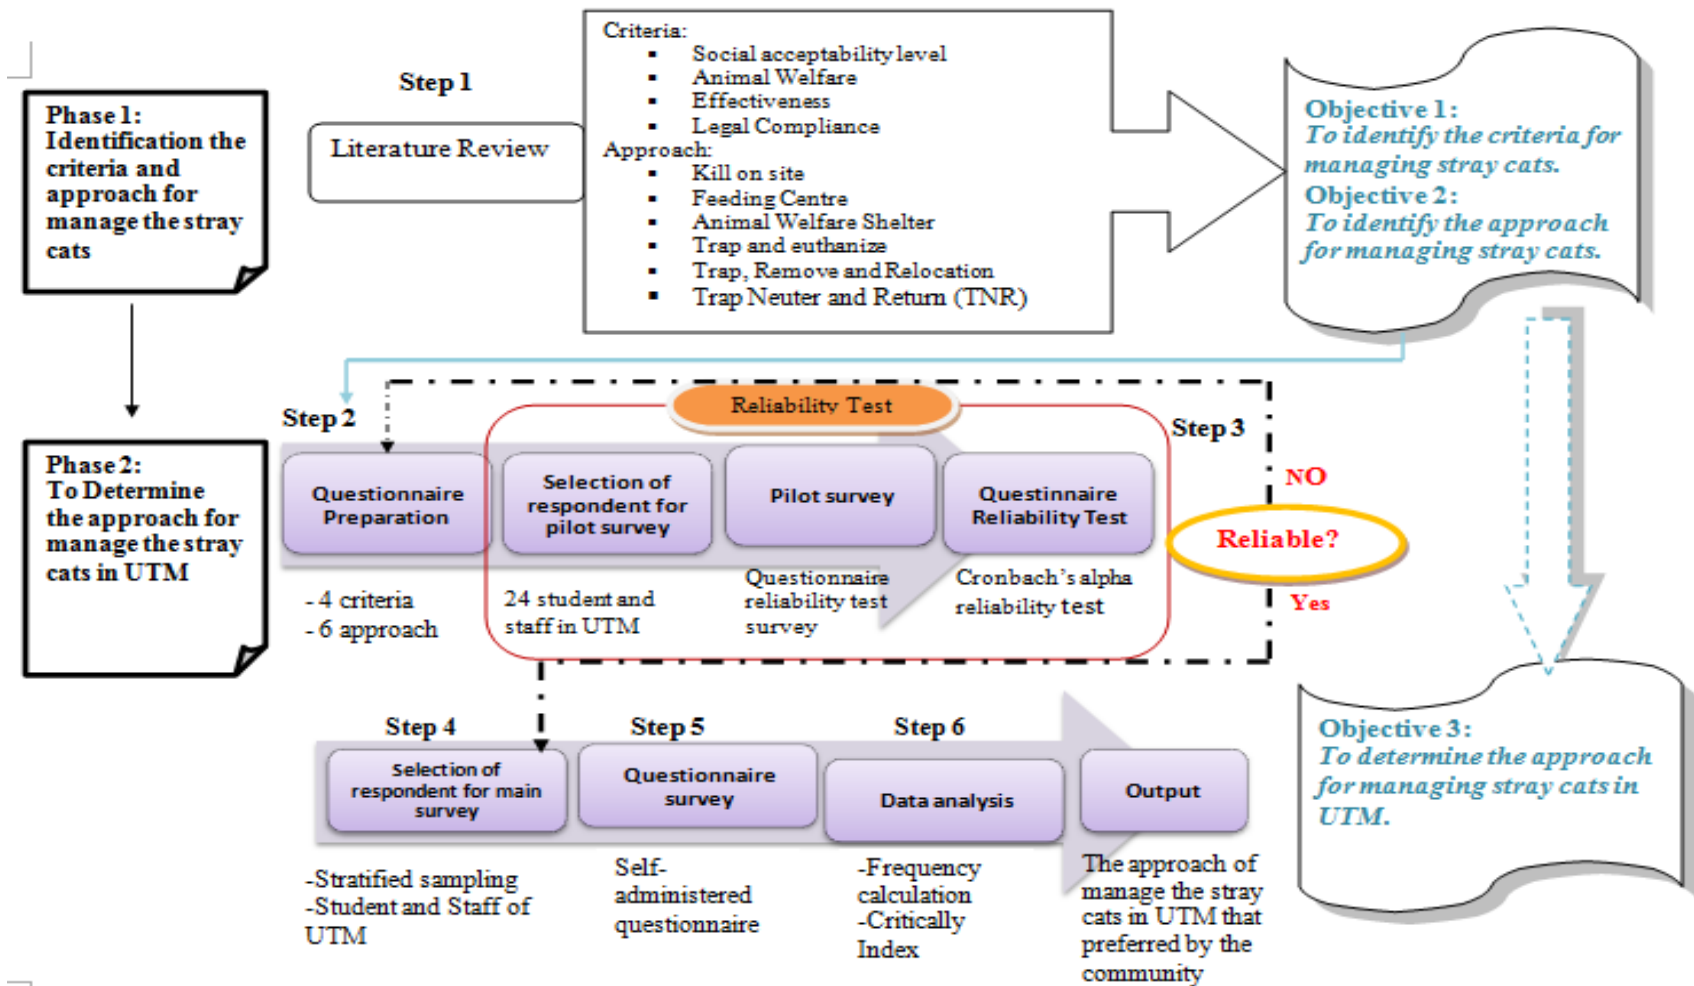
Phase 1:
Identification the criteria and approach for manage the stray cats

Step 1

Literature Review

Criteria:
- Social acceptability level
- Animal Welfare
- Effectiveness
- Legal Compliance

Approach:
- Kill on site
- Feeding Centre
- Animal Welfare Shelter
- Trap and euthanize
- Trap, Remove and Relocation
- Trap Neuter and Return (TNR)

Objective 1:
To identify the criteria for managing stray cats.
Objective 2:
To identify the approach for managing stray cats.

Phase 2:
To Determine the approach for manage the stray cats in UTM

Step 2

Reliability Test

Step 3

Questionnaire Preparation

Selection of respondent for pilot survey

Pilot survey

Questionnaire Reliability Test

NO

Reliable?

Yes

- 4 criteria
- 6 approach

24 student and staff in UTM

Questionnaire reliability test survey

Cronbach's alpha reliability test

Objective 3:
To determine the approach for managing stray cats in UTM.

Step 4

Step 5

Step 6

Selection of respondent for main survey

Questionnaire survey

Data analysis

Output

-Stratified sampling
-Student and Staff of UTM

Self-administered questionnaire

-Frequency calculation
-Critically Index

The approach of manage the stray cats in UTM that preferred by the community